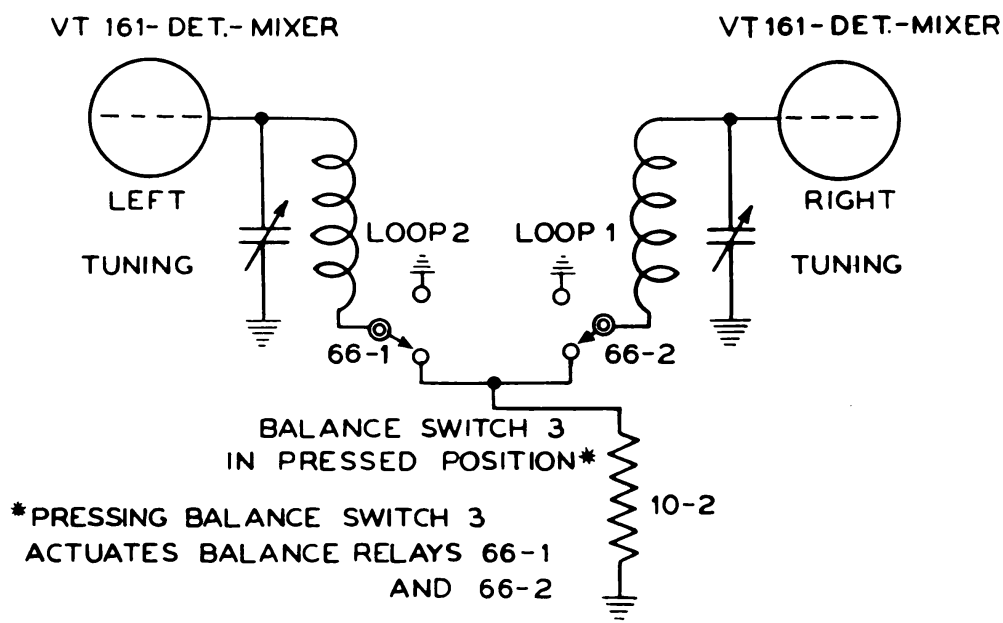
VT 161- DET.- MIXER

VT 161- DET.-MIXER

LEFT

TUNING

LOOP 2

LOOP 1

RIGHT

TUNING

66-1

66-2

BALANCE SWITCH 3
IN PRESSED POSITION*

10-2

*PRESSING BALANCE SWITCH 3
ACTUATES BALANCE RELAYS 66-1
AND 66-2